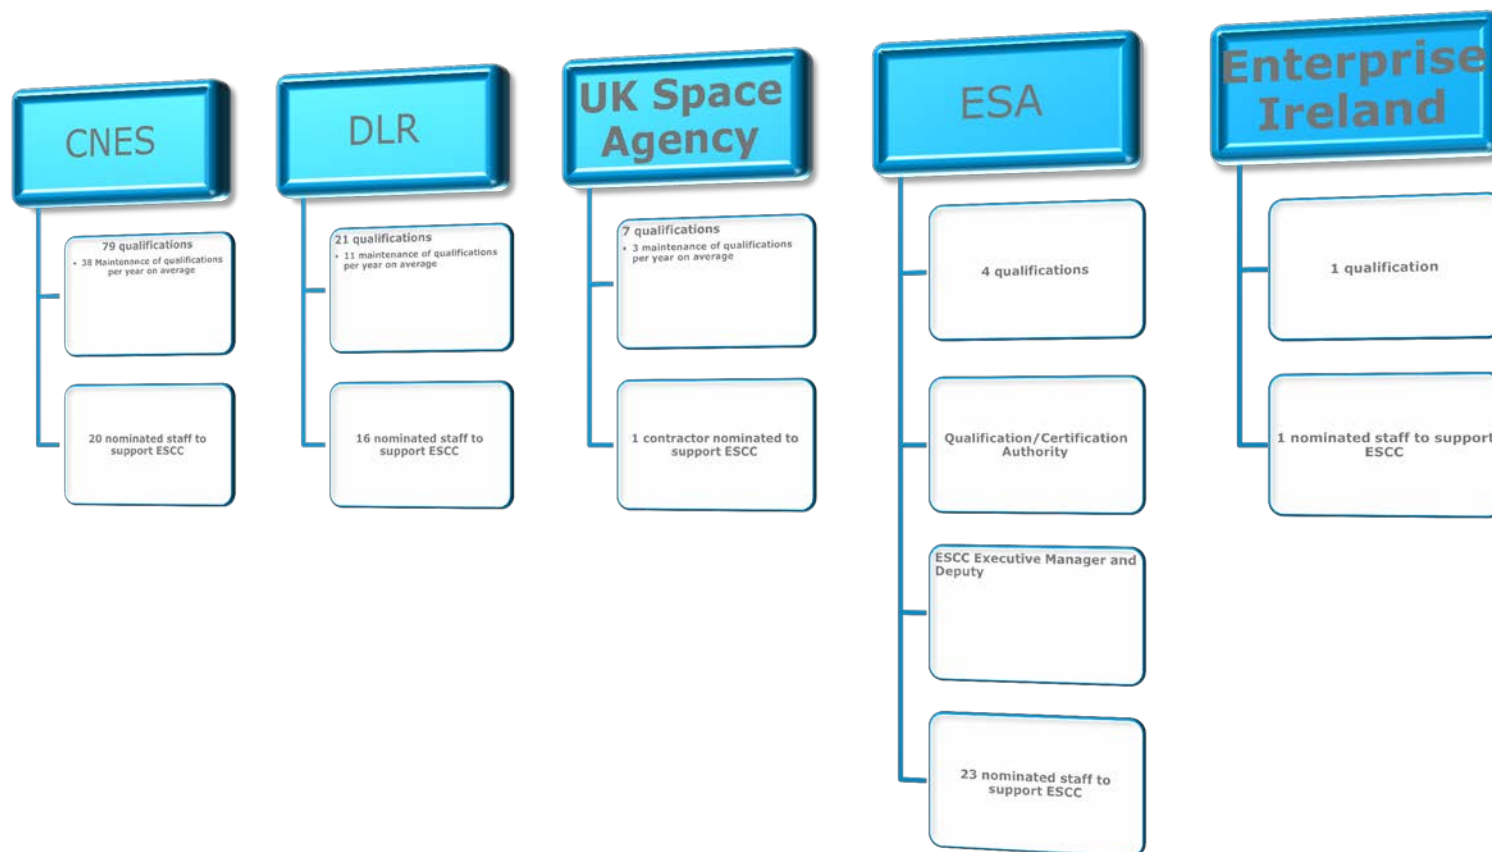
CNES

79 qualifications
• 38 Maintenance of qualifications per year on average

20 nominated staff to support ESCC

DLR

21 qualifications
• 11 maintenance of qualifications per year on average

16 nominated staff to support ESCC

UK Space Agency

7 qualifications
• 3 maintenance of qualifications per year on average

1 contractor nominated to support ESCC

ESA

4 qualifications

Qualification/Certification Authority

ESCC Executive Manager and Deputy

23 nominated staff to support ESCC

Enterprise Ireland

1 qualification

1 nominated staff to support ESCC